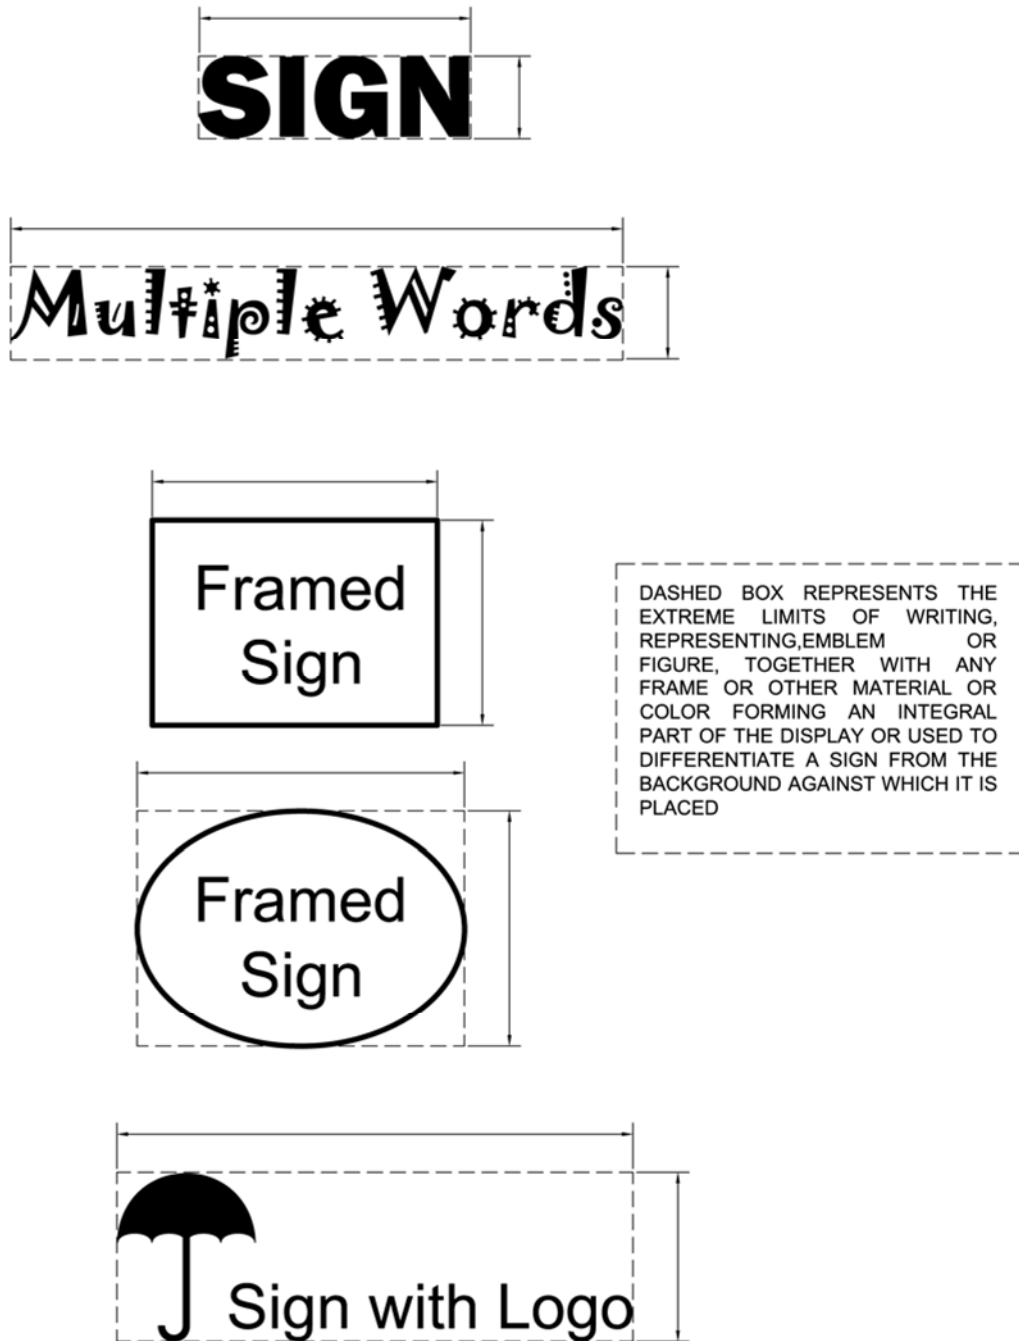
SIGN

Multiple Words

Framed Sign

DASHED BOX REPRESENTS THE EXTREME LIMITS OF WRITING, REPRESENTING,EMBLEM OR FIGURE, TOGETHER WITH ANY FRAME OR OTHER MATERIAL OR COLOR FORMING AN INTEGRAL PART OF THE DISPLAY OR USED TO DIFFERENTIATE A SIGN FROM THE BACKGROUND AGAINST WHICH IT IS PLACED

Framed Sign

Sign with Logo